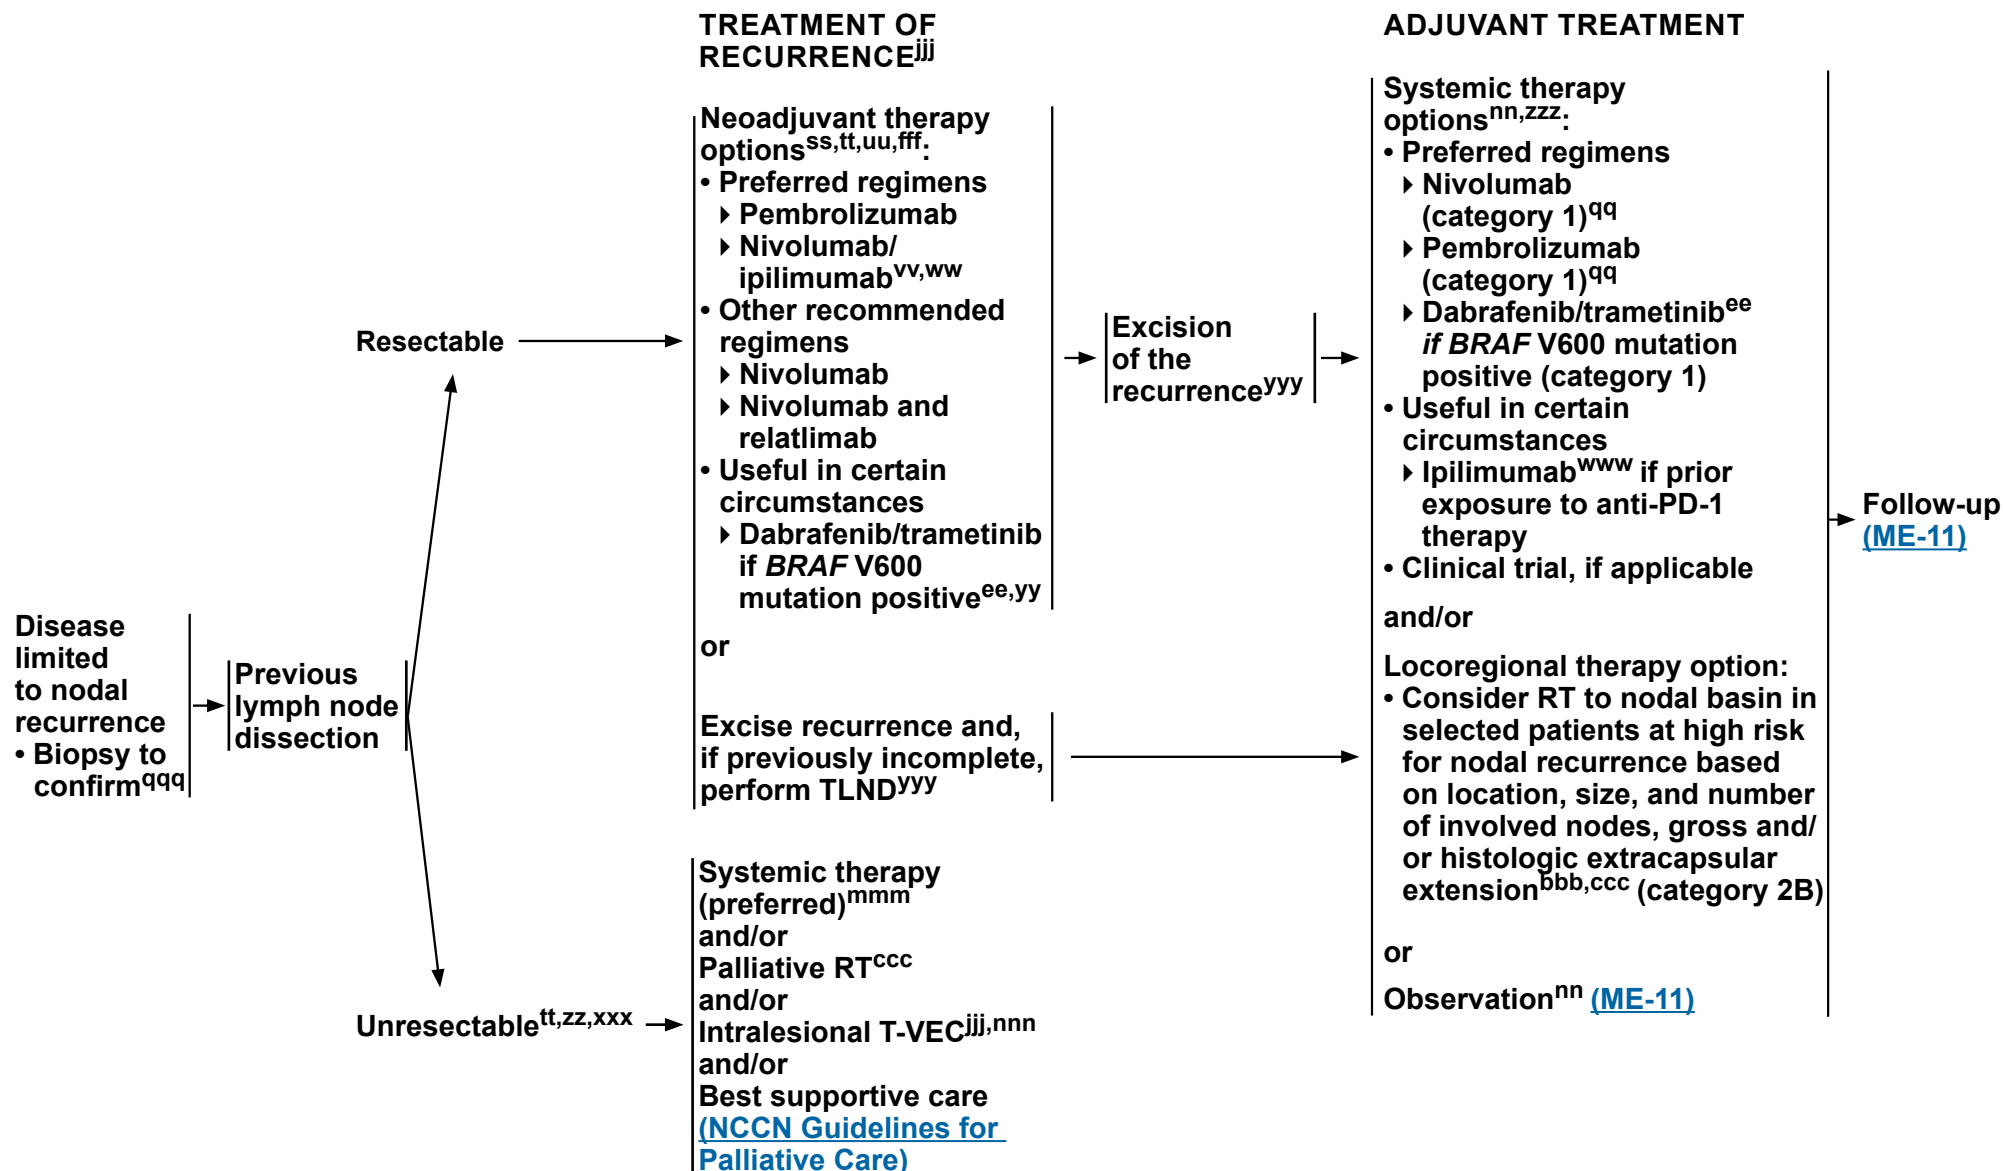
TREATMENT OF RECURRENCE$^{jjj}$

ADJUVANT TREATMENT

Disease limited to nodal recurrence
• Biopsy to confirm$^{qqq}$

Previous lymph node dissection

Resectable

Neoadjuvant therapy options$^{ss,tt,uu,fff}$:
• Preferred regimens
▸ Pembrolizumab
▸ Nivolumab/ ipilimumab$^{vv,ww}$
• Other recommended regimens
▸ Nivolumab
▸ Nivolumab and relatlimab
• Useful in certain circumstances
▸ Dabrafenib/trametinib if *BRAF* V600 mutation positive$^{ee,yy}$

or

Excise recurrence and, if previously incomplete, perform TLND$^{yyy}$

Excision of the recurrence$^{yyy}$

Systemic therapy options$^{nn,zzz}$:
• Preferred regimens
▸ Nivolumab (category 1)$^{qq}$
▸ Pembrolizumab (category 1)$^{qq}$
▸ Dabrafenib/trametinib$^{ee}$ *if BRAF* V600 mutation positive (category 1)
• Useful in certain circumstances
▸ Ipilimumab$^{www}$ if prior exposure to anti-PD-1 therapy
• Clinical trial, if applicable

and/or

Locoregional therapy option:
• Consider RT to nodal basin in selected patients at high risk for nodal recurrence based on location, size, and number of involved nodes, gross and/ or histologic extracapsular extension$^{bbb,ccc}$ (category 2B)

or

Observation$^{nn}$ (ME-11)

Follow-up (ME-11)

Unresectable$^{tt,zz,xxx}$

Systemic therapy (preferred)$^{mmm}$
and/or
Palliative RT$^{ccc}$
and/or
Intralesional T-VEC$^{jjj,nnn}$
and/or
Best supportive care (NCCN Guidelines for Palliative Care)